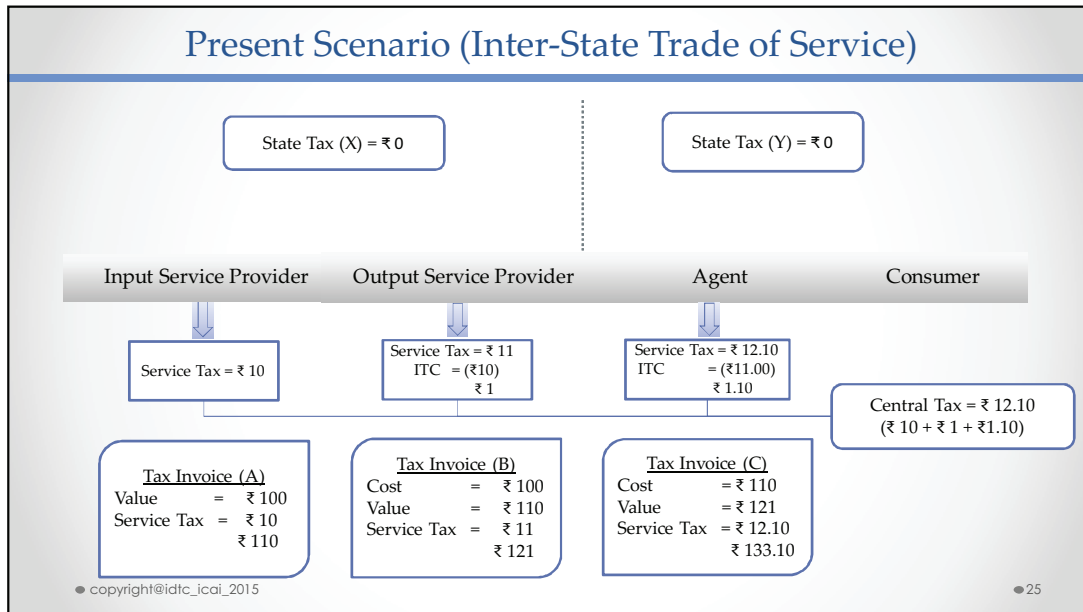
Present Scenario (Inter-State Trade of Service)

State Tax (X) = ₹ 0

State Tax (Y) = ₹ 0

Input Service Provider

Output Service Provider

Agent

Consumer

Service Tax = ₹ 10

Service Tax = ₹ 11
ITC = (₹10)
₹ 1

Service Tax = ₹ 12.10
ITC = (₹11.00)
₹ 1.10

Central Tax = ₹ 12.10
(₹ 10 + ₹ 1 + ₹1.10)

Tax Invoice (A)
Value = ₹ 100
Service Tax = ₹ 10
₹ 110

Tax Invoice (B)
Cost = ₹ 100
Value = ₹ 110
Service Tax = ₹ 11
₹ 121

Tax Invoice (C)
Cost = ₹ 110
Value = ₹ 121
Service Tax = ₹ 12.10
₹ 133.10

copyright@idtc_icai_2015

25